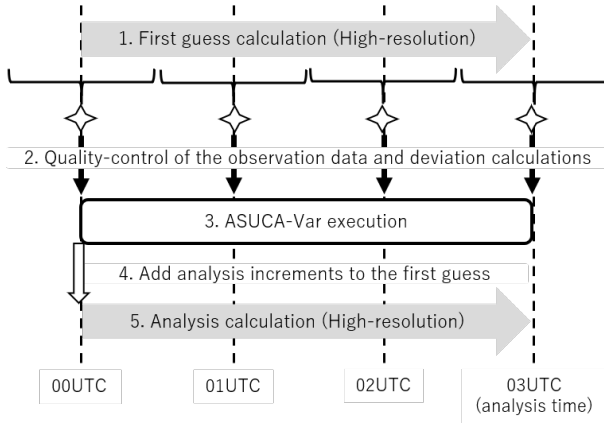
1. First guess calculation (High-resolution)

2. Quality-control of the observation data and deviation calculations

3. ASUCA-Var execution

4. Add analysis increments to the first guess

5. Analysis calculation (High-resolution)

00UTC

01UTC

02UTC

03UTC (analysis time)